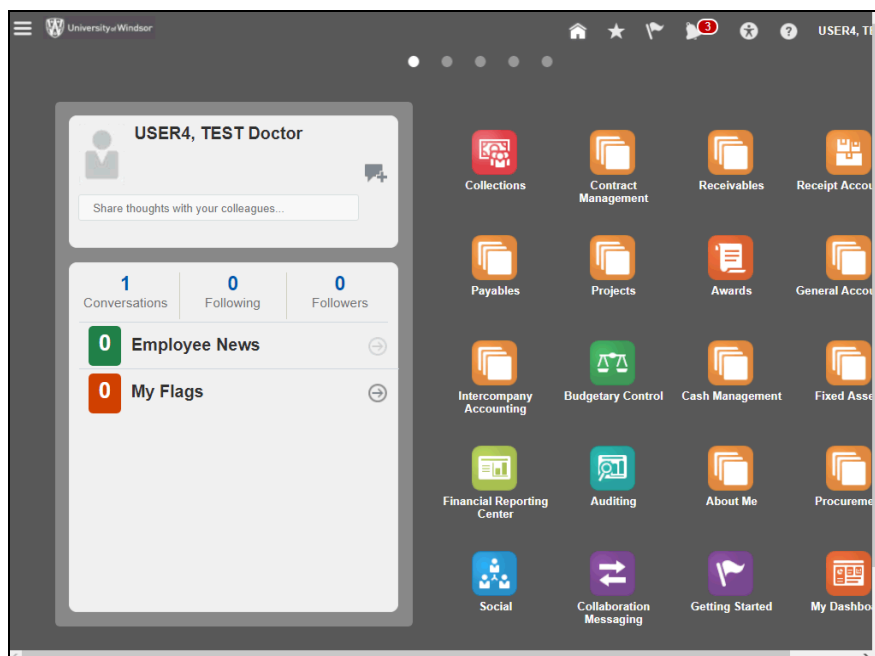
University of Windsor

3

USER4, TE

USER4, TEST Doctor

Share thoughts with your colleagues...

1 Conversations
0 Following
0 Followers

0 Employee News

0 My Flags

Collections

Contract Management

Receivables

Receipt Accou

Payables

Projects

Awards

General Accou

Intercompany Accounting

Budgetary Control

Cash Management

Fixed Asse

Financial Reporting Center

Auditing

About Me

Procureme

Social

Collaboration Messaging

Getting Started

My Dashbo